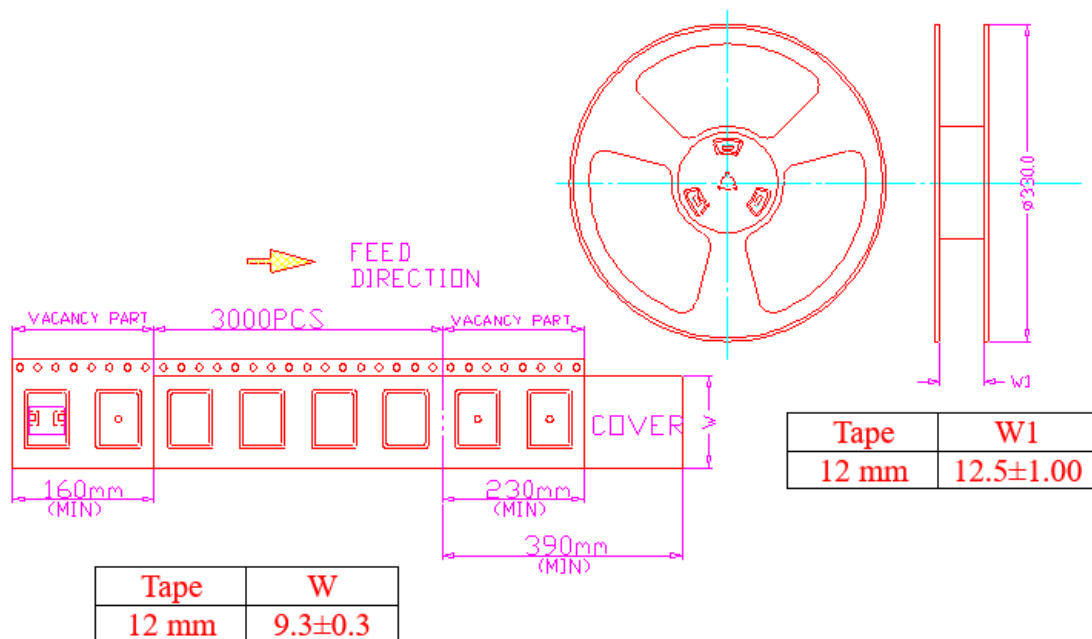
FEED DIRECTION

VACANCY PART
3000PCS
VACANCY PART

COVER
W

160mm
(MIN)

230mm
(MIN)

390mm
(MIN)

φ330.0

W1

| Tape | W1 |
|---|---|
| 12 mm | 12.5±1.00 |

| Tape | W |
|---|---|
| 12 mm | 9.3±0.3 |